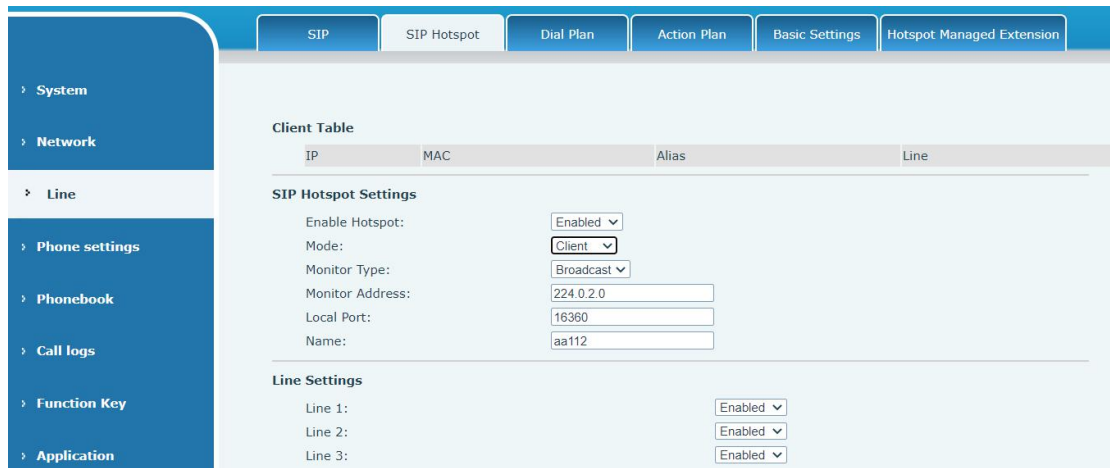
SIP | SIP Hotspot | Dial Plan | Action Plan | Basic Settings | Hotspot Managed Extension

› System

› Network

› Line

› Phone settings

› Phonebook

› Call logs

› Function Key

› Application

Client Table

| IP | MAC | Alias | Line |
|---|---|---|---|

SIP Hotspot Settings

Enable Hotspot: Enabled

Mode: Client

Monitor Type: Broadcast

Monitor Address: 224.0.2.0

Local Port: 16360

Name: aa112

Line Settings

Line 1: Enabled

Line 2: Enabled

Line 3: Enabled